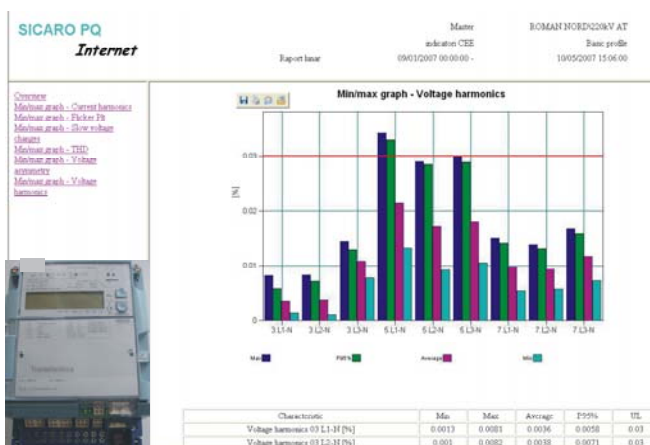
SICARO PQ
Internet

Master
indicatori CEE
ROMAN NORD220kV AT
Basic profile
Raport lunar
09/01/2007 00:00:00 -
10/05/2007 15:06:00

Overview
Min/max graph - Current harmonics
Min/max graph - Flicker Plt
Min/max graph - Slow voltage changes
Min/max graph - THD
Min/max graph - Voltage asymmetry
Min/max graph - Voltage harmonics

Min/max graph - Voltage harmonics

0.03
0.02
0.01
0
[%]

3 L1-N
3 L2-N
3 L3-N
5 L1-N
5 L2-N
5 L3-N
7 L1-N
7 L2-N
7 L3-N

Max
P95%
Average
Min

| Characteristic | Min | Max | Average | P95% | UL |
|---|---|---|---|---|---|
| Voltage harmonics 03 L1-N [%] | 0.0013 | 0.0081 | 0.0036 | 0.0058 | 0.03 |
| Voltage harmonics 03 L2-N [%] | 0.001 | 0.0082 | 0.0038 | 0.0071 | 0.03 |